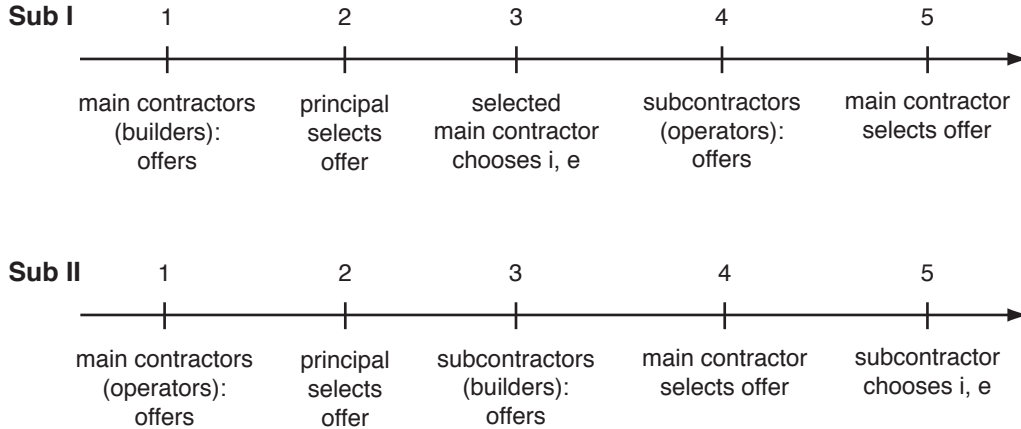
Sub I 1 2 3 4 5

main contractors (builders): offers

principal selects offer

selected main contractor chooses i, e

subcontractors (operators): offers

main contractor selects offer

Sub II 1 2 3 4 5

main contractors (operators): offers

principal selects offer

subcontractors (builders): offers

main contractor selects offer

subcontractor chooses i, e